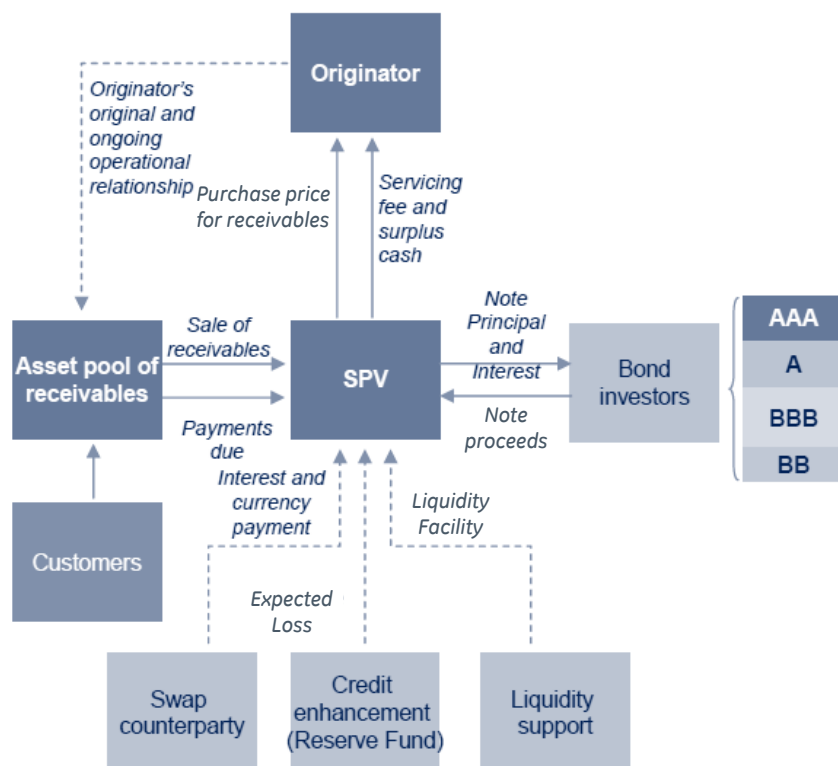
Originator

Originator's original and ongoing operational relationship

Purchase price for receivables

Servicing fee and surplus cash

Asset pool of receivables

Sale of receivables

Payments due

SPV

Note Principal and Interest

Note proceeds

Bond investors

AAA

A

BBB

BB

Customers

Interest and currency payment

Liquidity Facility

Expected Loss

Swap counterparty

Credit enhancement (Reserve Fund)

Liquidity support